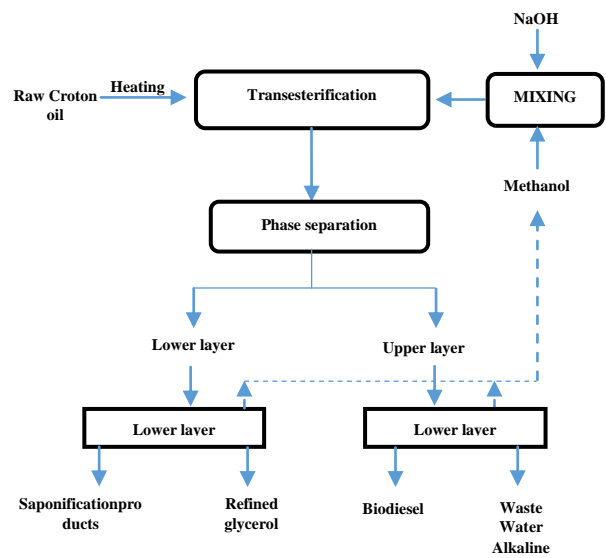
NaOH

Raw Croton oil

Heating

Transesterification

MIXING

Methanol

Phase separation

Lower layer

Upper layer

Lower laver

Lower laver

Saponificationproducts

Refined glycerol

Biodiesel

Waste Water Alkaline